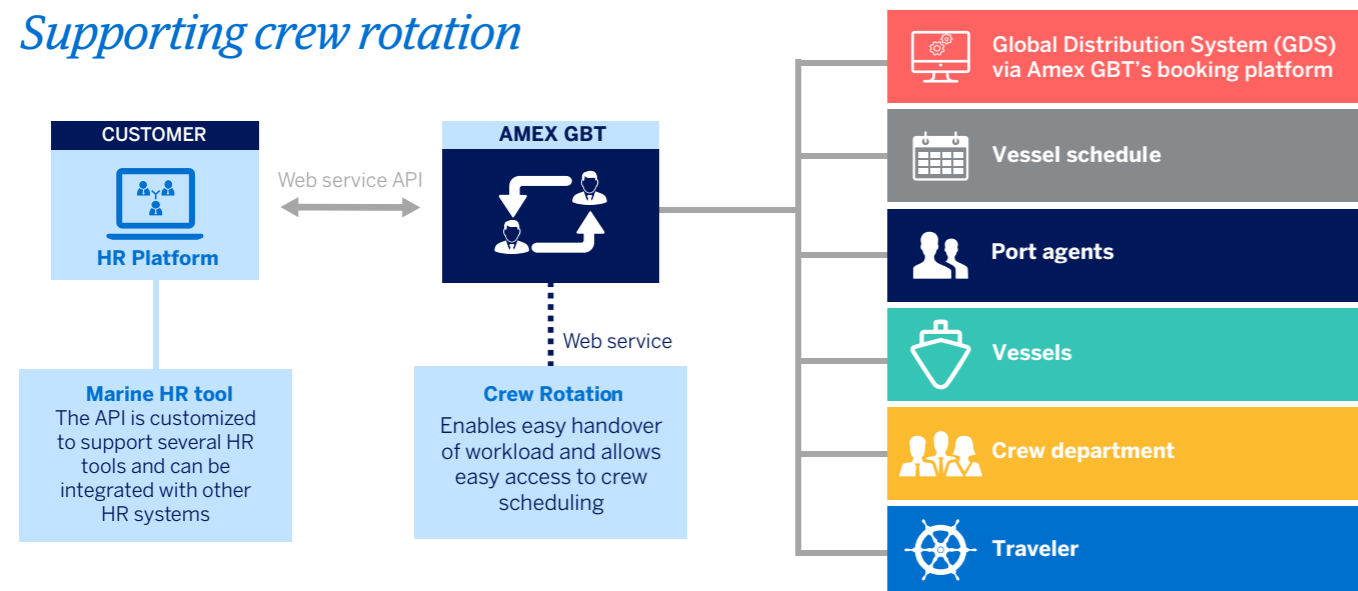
Supporting crew rotation

CUSTOMER

HR Platform

Web service API

AMEX GBT

Web service

Marine HR tool
The API is customized to support several HR tools and can be integrated with other HR systems

Crew Rotation
Enables easy handover of workload and allows easy access to crew scheduling

Global Distribution System (GDS) via Amex GBT's booking platform

Vessel schedule

Port agents

Vessels

Crew department

Traveler